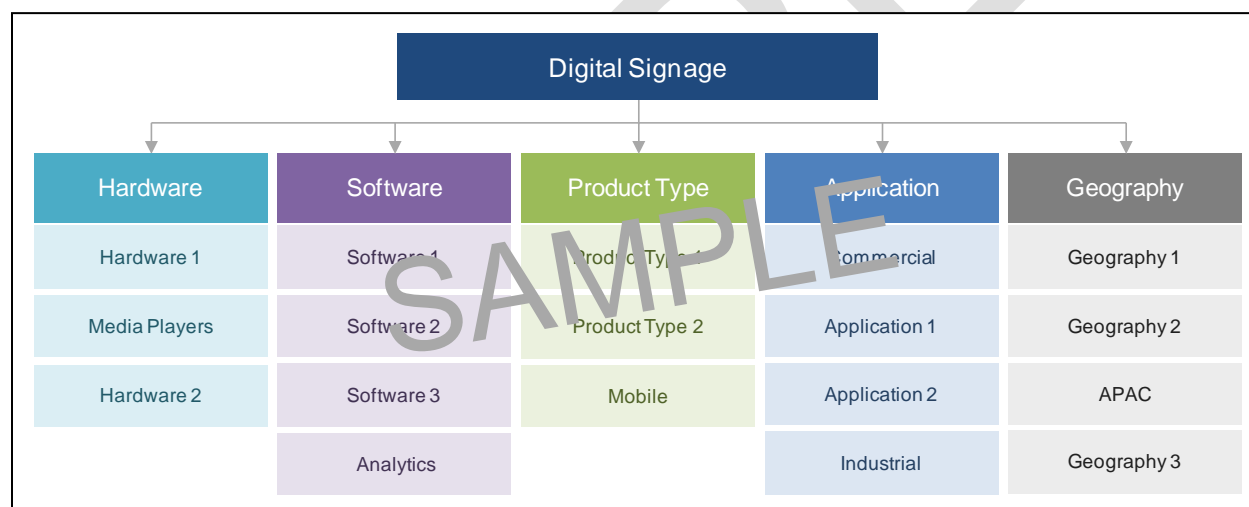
Digital Signage

Hardware
Hardware 1
Media Players
Hardware 2

Software
Software 1
Software 2
Software 3
Analytics

Product Type
Product Type 1
Product Type 2
Mobile

Application
Commercial
Application 1
Application 2
Industrial

Geography
Geography 1
Geography 2
APAC
Geography 3

SAMPLE